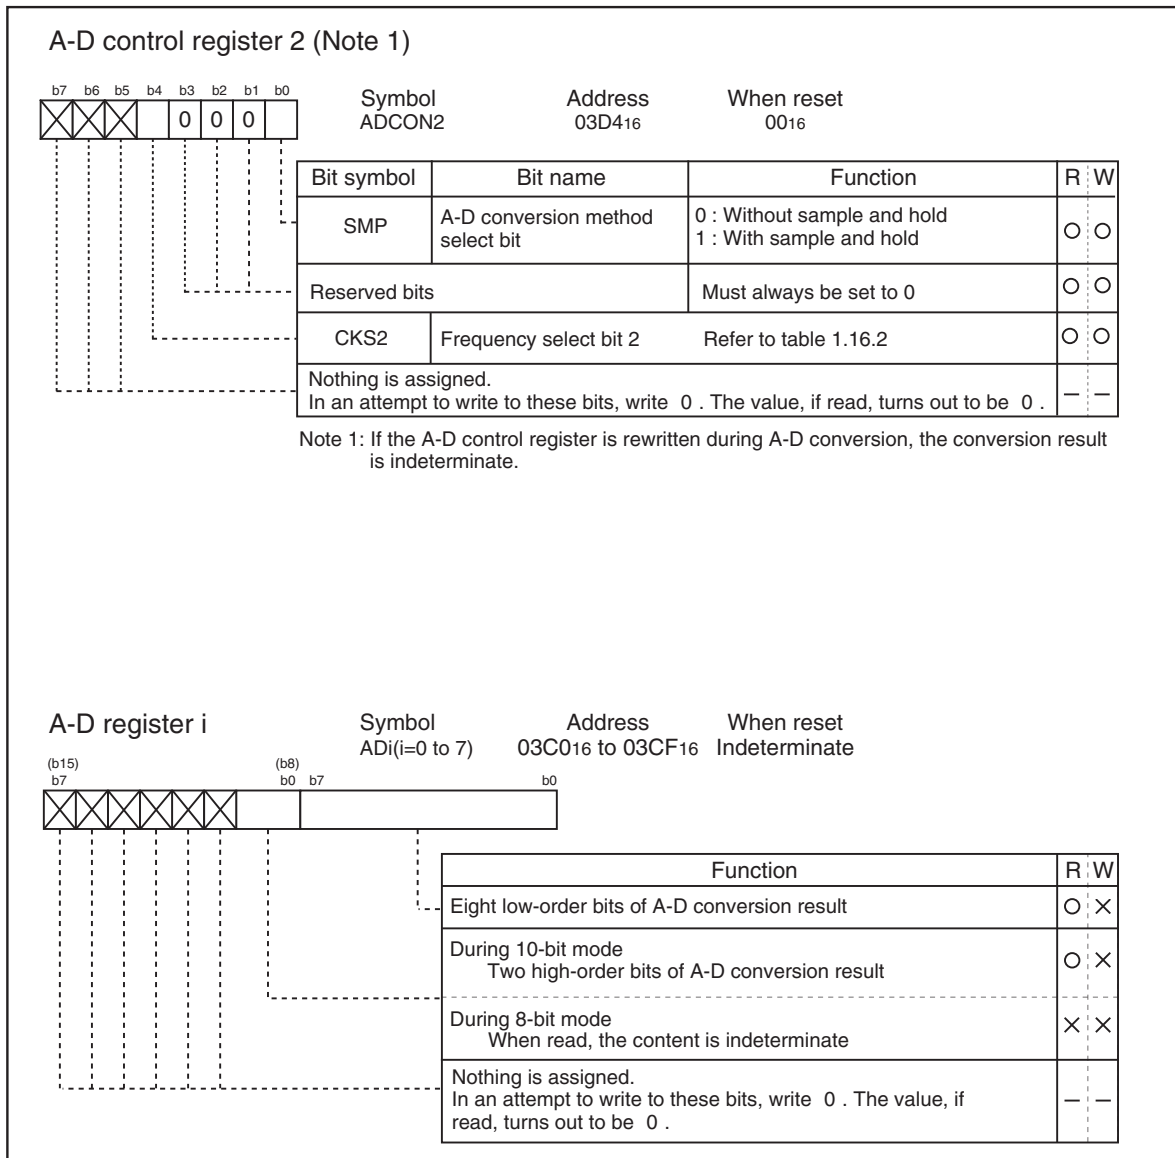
A-D control register 2 (Note 1)

b7 b6 b5 b4 b3 b2 b1 b0

0 0 0

Symbol
ADCON2

Address
$03D4_{16}$

When reset
$00_{16}$

| Bit symbol | Bit name | Function | R | W |
|---|---|---|---|---|
| SMP | A-D conversion method select bit | 0 : Without sample and hold<br>1 : With sample and hold | ○ | ○ |
| Reserved bits | | Must always be set to 0 | ○ | ○ |
| CKS2 | Frequency select bit 2 | Refer to table 1.16.2 | ○ | ○ |
| Nothing is assigned.<br>In an attempt to write to these bits, write 0 . The value, if read, turns out to be 0 . | | | – | – |

Note 1: If the A-D control register is rewritten during A-D conversion, the conversion result is indeterminate.

A-D register i

Symbol
ADi(i=0 to 7)

Address
$03C0_{16}$ to $03CF_{16}$

When reset
Indeterminate

(b15)
b7

(b8)
b0 b7

b0

| Function | R | W |
|---|---|---|
| Eight low-order bits of A-D conversion result | ○ | × |
| During 10-bit mode<br>Two high-order bits of A-D conversion result | ○ | × |
| During 8-bit mode<br>When read, the content is indeterminate | × | × |
| Nothing is assigned.<br>In an attempt to write to these bits, write 0 . The value, if read, turns out to be 0 . | – | – |